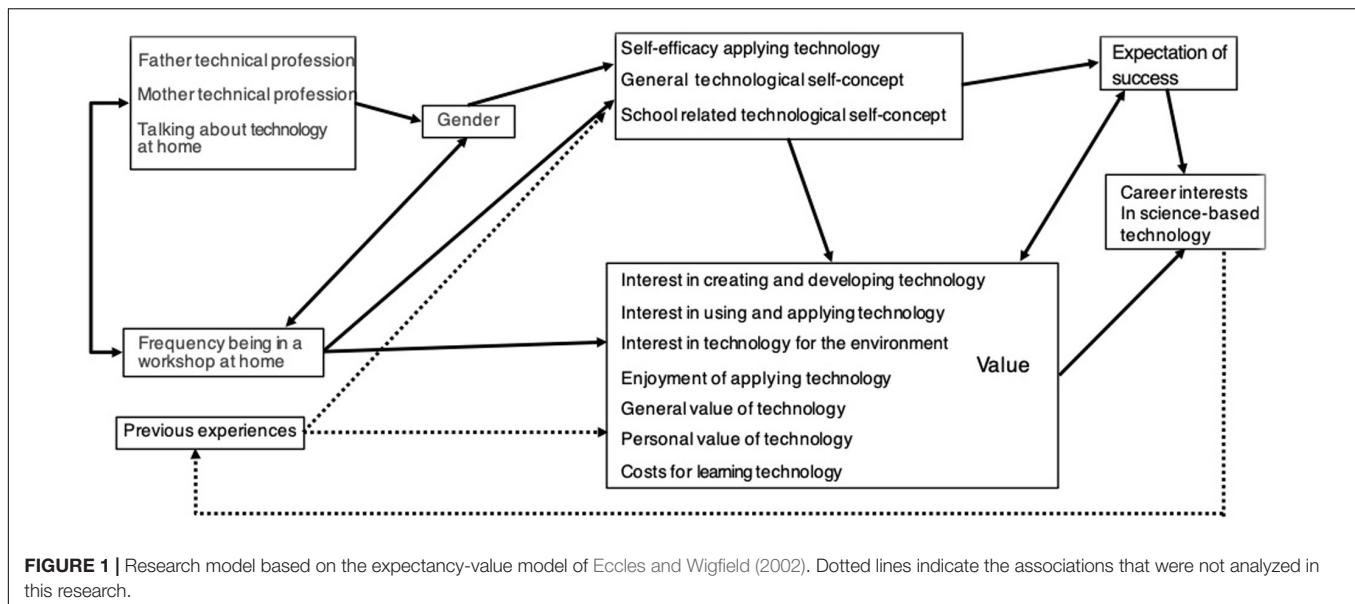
Father technical profession
Mother technical profession
Talking about technology at home

Gender

Self-efficacy applying technology
General technological self-concept
School related technological self-concept

Expectation of success

Career interests In science-based technology

Frequency being in a workshop at home

Previous experiences

Interest in creating and developing technology
Interest in using and applying technology
Interest in technology for the environment
Enjoyment of applying technology
General value of technology
Personal value of technology
Costs for learning technology

Value

**FIGURE 1 |** Research model based on the expectancy-value model of Eccles and Wigfield (2002). Dotted lines indicate the associations that were not analyzed in this research.